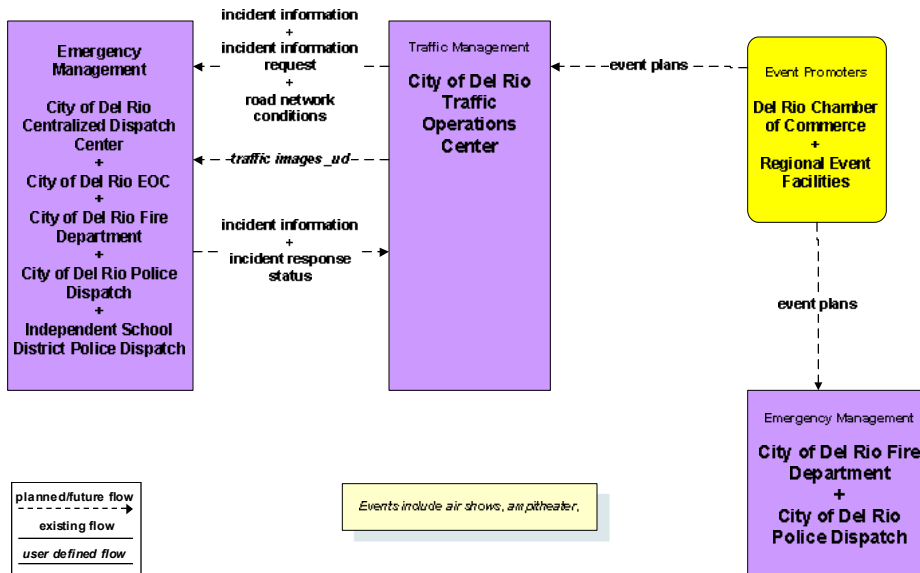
Emergency Management

City of Del Rio Centralized Dispatch Center
+
City of Del Rio EOC
+
City of Del Rio Fire Department
+
City of Del Rio Police Dispatch
+
Independent School District Police Dispatch

incident information
+
incident information request
+
road network conditions

traffic images _ud

incident information
+
incident response status

Traffic Management

City of Del Rio Traffic Operations Center

event plans

Event Promoters

Del Rio Chamber of Commerce
+
Regional Event Facilities

event plans

Emergency Management

City of Del Rio Fire Department
+
City of Del Rio Police Dispatch

planned/future flow
existing flow
user defined flow

Events include air shows, ampitheater,